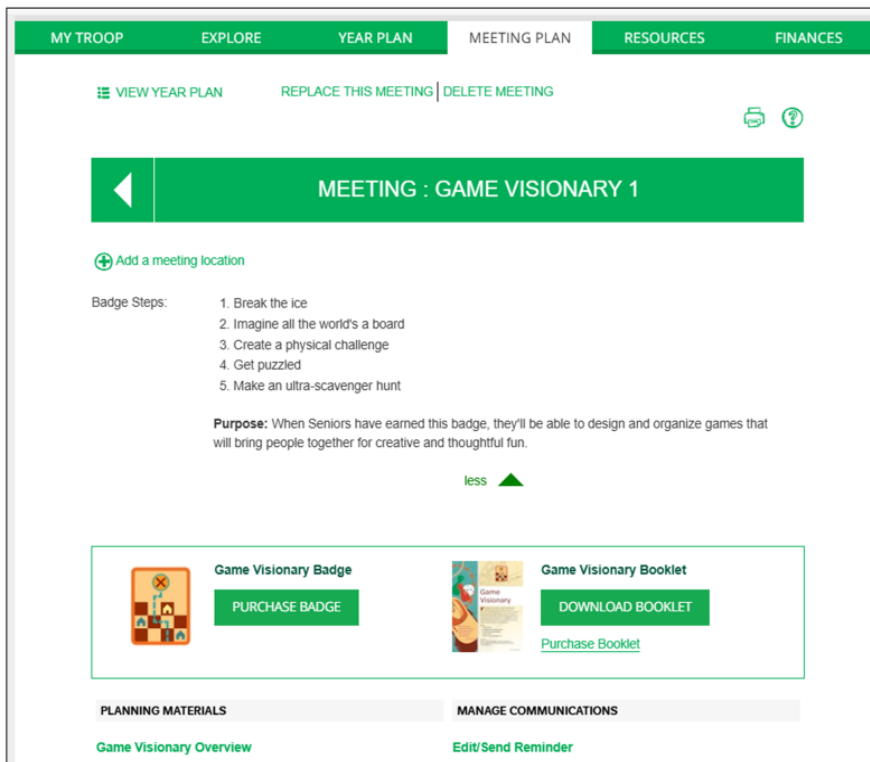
MY TROOP EXPLORE YEAR PLAN MEETING PLAN RESOURCES FINANCES

VIEW YEAR PLAN REPLACE THIS MEETING | DELETE MEETING

MEETING : GAME VISIONARY 1

Add a meeting location

Badge Steps:
1. Break the ice
2. Imagine all the world's a board
3. Create a physical challenge
4. Get puzzled
5. Make an ultra-scavenger hunt

**Purpose:** When Seniors have earned this badge, they'll be able to design and organize games that will bring people together for creative and thoughtful fun.

less

Game Visionary Badge
PURCHASE BADGE

Game Visionary
Game Visionary Booklet
DOWNLOAD BOOKLET
Purchase Booklet

PLANNING MATERIALS

MANAGE COMMUNICATIONS

Game Visionary Overview

Edit/Send Reminder